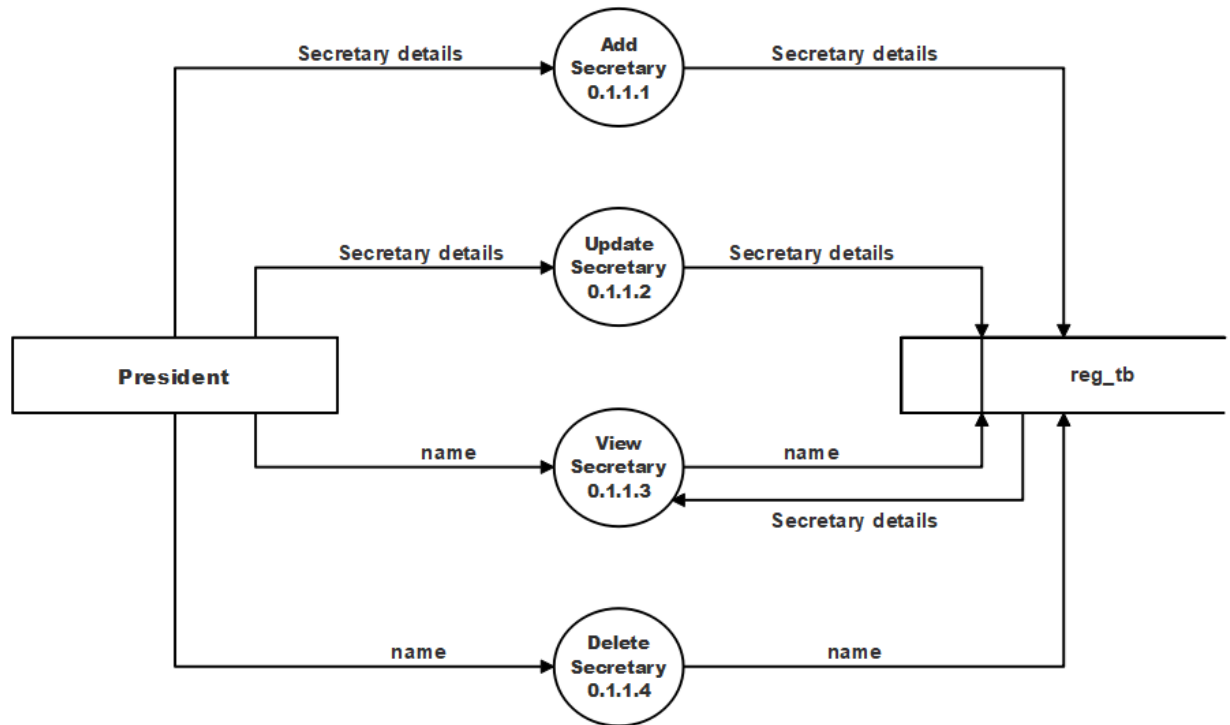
Secretary details

Add Secretary 0.1.1.1

Secretary details

Secretary details

Update Secretary 0.1.1.2

Secretary details

President

reg_tb

name

View Secretary 0.1.1.3

name

Secretary details

name

Delete Secretary 0.1.1.4

name